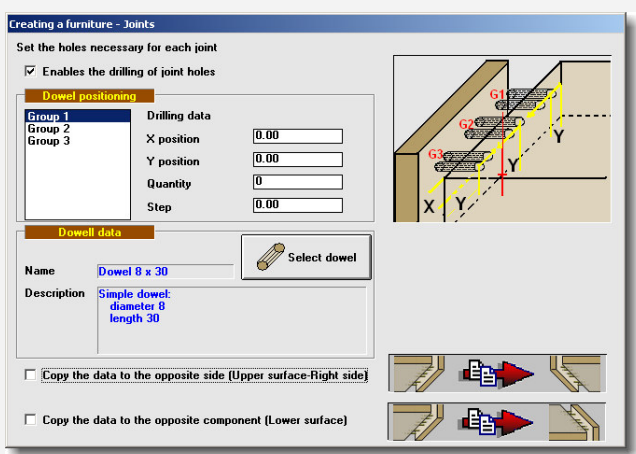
Creating a furniture - Joints

Set the holes necessary for each joint

☑ Enables the drilling of joint holes

Dowel positioning

Group 1
Group 2
Group 3

Drilling data

X position 0.00

Y position 0.00

Quantity 0

Step 0.00

G1
G2
G3
Y
Y
X
Y

Dowell data

Select dowel

Name Dowel 8 x 30

Description Simple dowel:
diameter 8
length 30

☐ Copy the data to the opposite side (Upper surface-Right side)

☐ Copy the data to the opposite component (Lower surface)